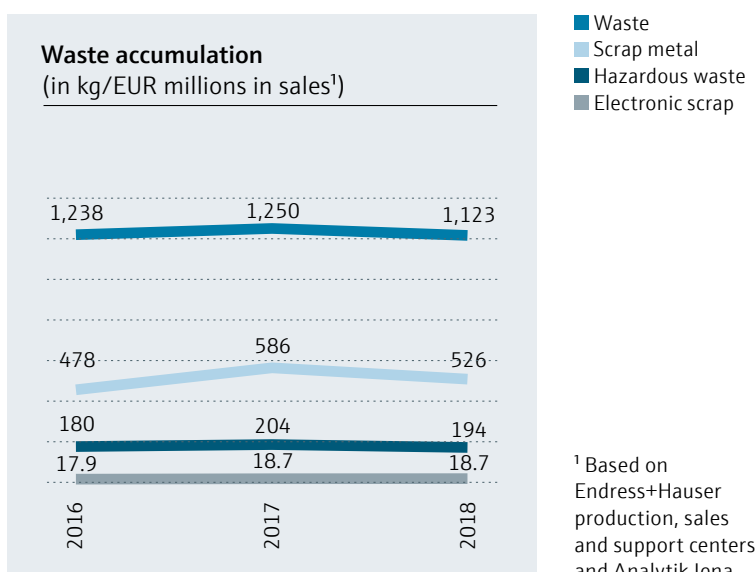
Waste accumulation
(in kg/EUR millions in sales$^1$)

Waste
Scrap metal
Hazardous waste
Electronic scrap

1,238
1,250
1,123

478
586
526

180
204
194

17.9
18.7
18.7

2016
2017
2018

$^1$ Based on Endress+Hauser production, sales and support centers and Analytik Jena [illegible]